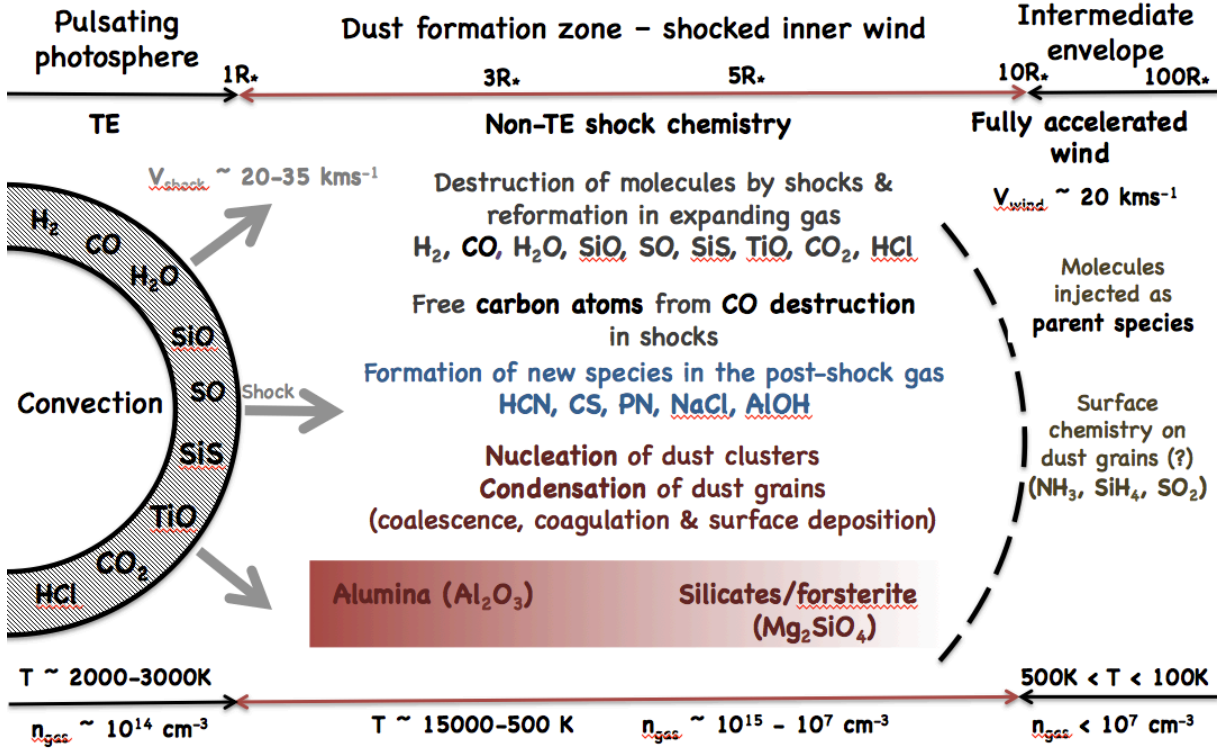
Pulsating photosphere

Dust formation zone – shocked inner wind

Intermediate envelope

$1R_*$ $3R_*$ $5R_*$ $10R_*$ $100R_*$

TE

Non-TE shock chemistry

Fully accelerated wind

$V_{shock}$ ~ 20-35 kms$^{-1}$

$V_{wind}$ ~ 20 kms$^{-1}$

$H_2$ CO $H_2O$ SiO SO SiS TiO $CO_2$ HCl

Convection

Shock

Destruction of molecules by shocks & reformation in expanding gas

$H_2$, CO, $H_2O$, SiO, SO, SiS, TiO, $CO_2$, HCl

Free carbon atoms from CO destruction in shocks

Formation of new species in the post-shock gas

HCN, CS, PN, NaCl, AlOH

Nucleation of dust clusters

Condensation of dust grains

(coalescence, coagulation & surface deposition)

Alumina ($Al_2O_3$)

Silicates/forsterite ($Mg_2SiO_4$)

Molecules injected as parent species

Surface chemistry on dust grains (?)

($NH_3$, $SiH_4$, $SO_2$)

T ~ 2000-3000K

500K < T < 100K

$n_{gas}$ ~ $10^{14}$ cm$^{-3}$

T ~ 15000-500 K

$n_{gas}$ ~ $10^{15}$ - $10^7$ cm$^{-3}$

$n_{gas}$ < $10^7$ cm$^{-3}$